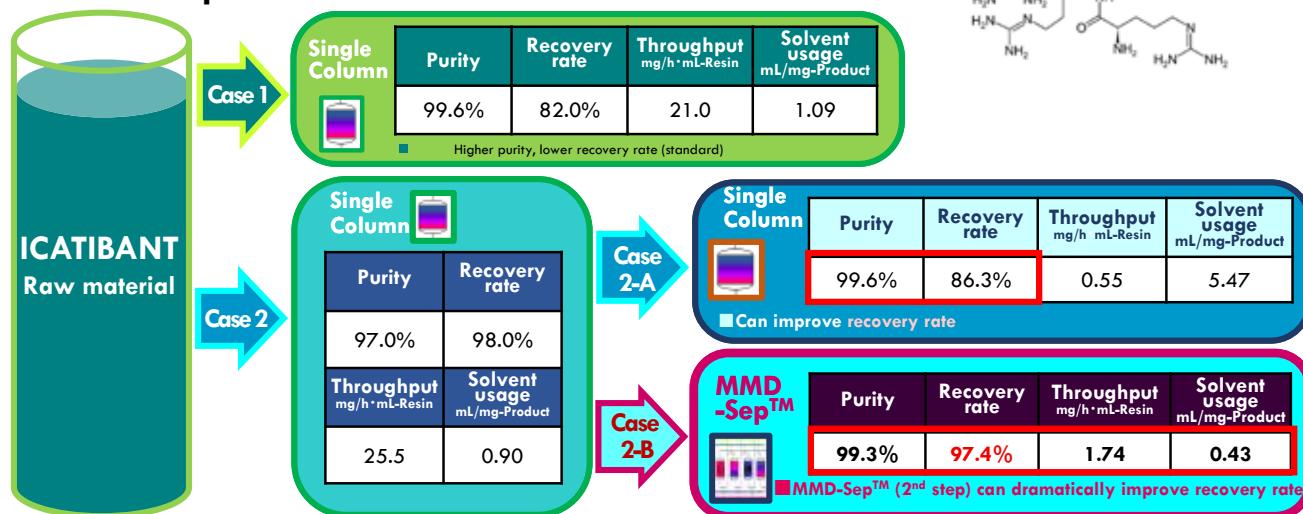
ICATIBANT
Raw material

Case 1

Single Column

| Purity | Recovery rate | Throughput mg/h・mL-Resin | Solvent usage mL/mg-Product |
|---|---|---|---|
| 99.6% | 82.0% | 21.0 | 1.09 |

Higher purity, lower recovery rate (standard)

Case 2

Single Column

| Purity | Recovery rate |
|---|---|
| 97.0% | 98.0% |

| Throughput mg/h・mL-Resin | Solvent usage mL/mg-Product |
|---|---|
| 25.5 | 0.90 |

Case 2-A

Single Column

| Purity | Recovery rate | Throughput mg/h mL-Resin | Solvent usage mL/mg-Product |
|---|---|---|---|
| 99.6% | 86.3% | 0.55 | 5.47 |

Can improve recovery rate

Case 2-B

MMD-Sep$^{TM}$

| Purity | Recovery rate | Throughput mg/h・mL-Resin | Solvent usage mL/mg-Product |
|---|---|---|---|
| 99.3% | 97.4% | 1.74 | 0.43 |

MMD-Sep$^{TM}$ (2$^{nd}$ step) can dramatically improve recovery rate

$H_2N$ $NH_2$ $NH$ $NH_2$ $H_2N$ $NH_2$ O